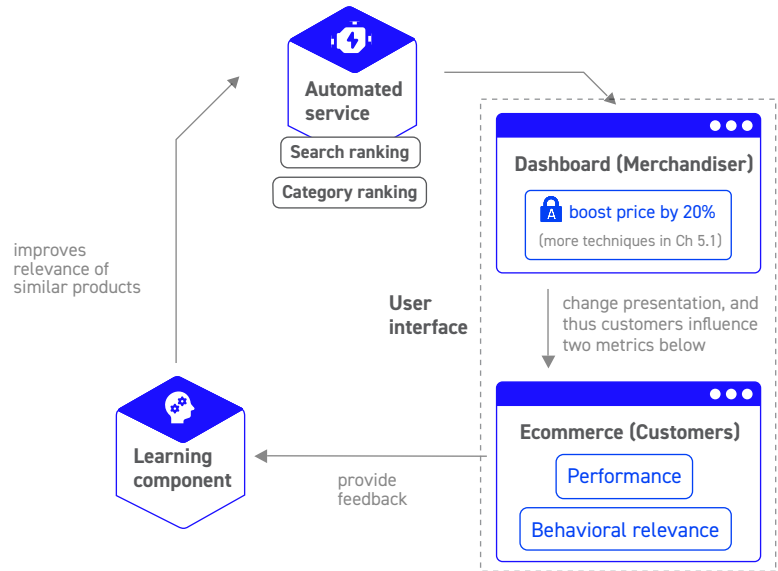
Automated service

Search ranking

Category ranking

improves relevance of similar products

Dashboard (Merchandiser)

A boost price by 20%

(more techniques in Ch 5.1)

User interface

change presentation, and thus customers influence two metrics below

Ecommerce (Customers)

Performance

Behavioral relevance

Learning component

provide feedback